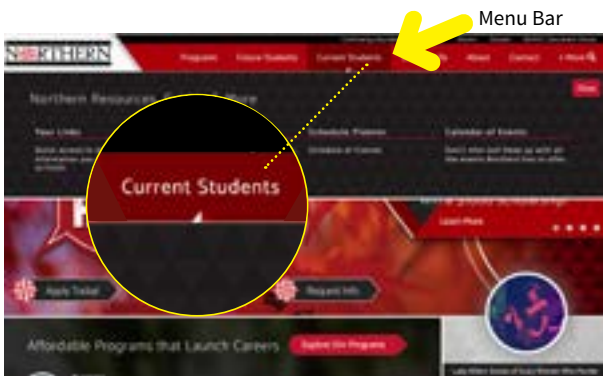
Menu Bar

NORTHERN

Programs

Future Students

Current Students

About

Contact

Northern Resources

Your Links

Schedule Planner

Calendar of Events

Current Students

Learn More

Apply Today!

Request Info

Affordable Programs that Launch Careers

Explore Our Programs